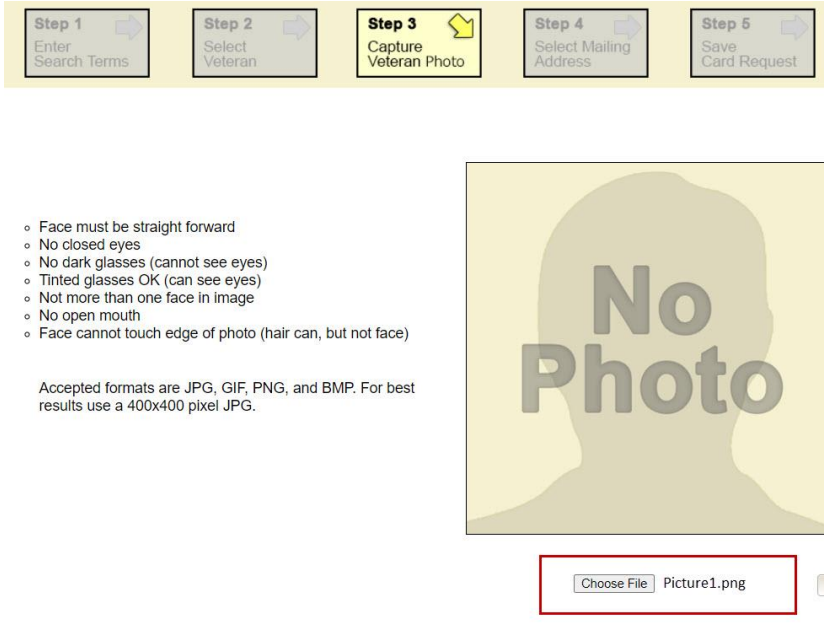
Step 1
Enter
Search Terms

Step 2
Select
Veteran

Step 3
Capture
Veteran Photo

Step 4
Select Mailing
Address

Step 5
Save
Card Request

- Face must be straight forward
- No closed eyes
- No dark glasses (cannot see eyes)
- Tinted glasses OK (can see eyes)
- Not more than one face in image
- No open mouth
- Face cannot touch edge of photo (hair can, but not face)

Accepted formats are JPG, GIF, PNG, and BMP. For best results use a 400x400 pixel JPG.

No
Photo

Choose File Picture1.png